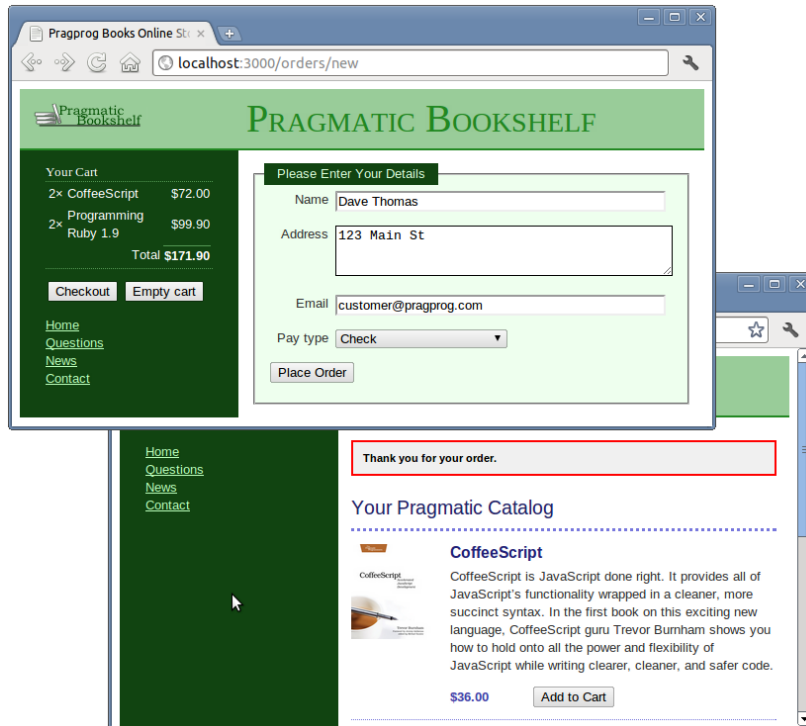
Pragprog Books Online St

localhost:3000/orders/new

Pragmatic Bookshelf

Pragmatic Bookshelf

Your Cart

| | | |
|---|---|---|
| 2× | CoffeeScript | $72.00 |
| 2× | Programming Ruby 1.9 | $99.90 |
| | Total | $171.90 |

Checkout Empty cart

Home
Questions
News
Contact

Please Enter Your Details

Name Dave Thomas

Address 123 Main St

Email customer@pragprog.com

Pay type Check

Place Order

Home
Questions
News
Contact

Thank you for your order.

Your Pragmatic Catalog

CoffeeScript

CoffeeScript is JavaScript done right. It provides all of JavaScript's functionality wrapped in a cleaner, more succinct syntax. In the first book on this exciting new language, CoffeeScript guru Trevor Burnham shows you how to hold onto all the power and flexibility of JavaScript while writing clearer, cleaner, and safer code.

$36.00 Add to Cart